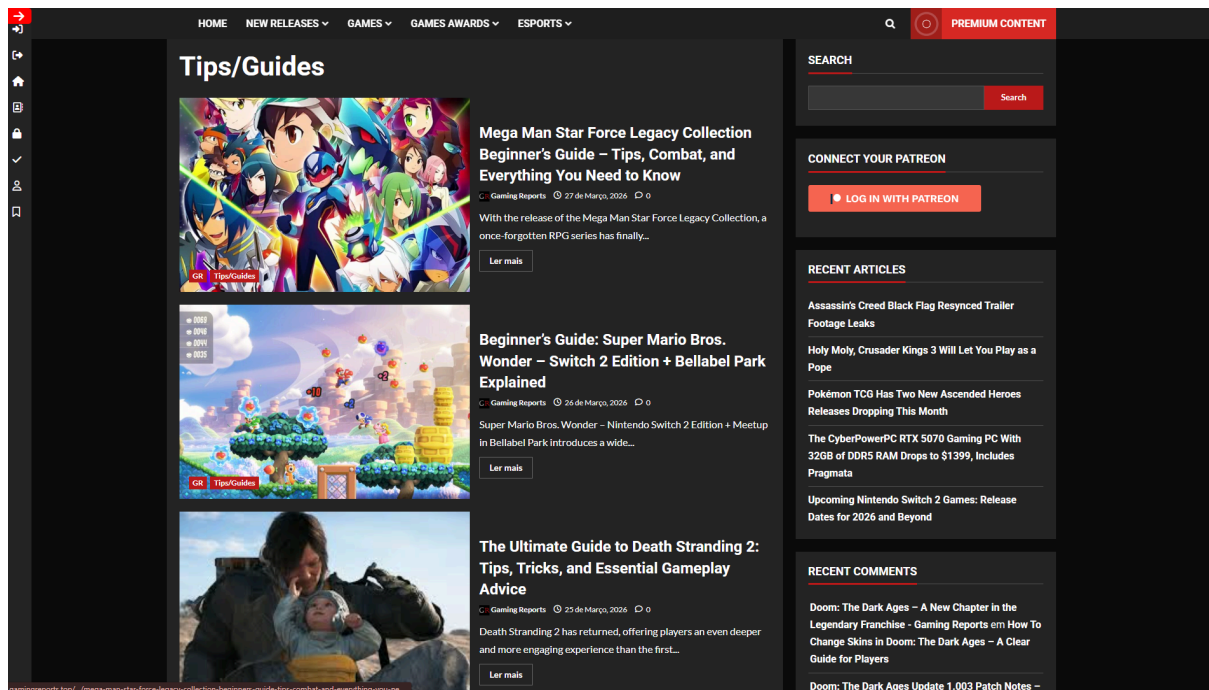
HOME NEW RELEASES GAMES GAMES AWARDS ESPORTS PREMIUM CONTENT

Tips/Guides

GR Tips/Guides

Mega Man Star Force Legacy Collection Beginner's Guide – Tips, Combat, and Everything You Need to Know

Gaming Reports 27 de Março, 2026 0

With the release of the Mega Man Star Force Legacy Collection, a once-forgotten RPG series has finally...

Ler mais

0089 0048 0044 0035

GR Tips/Guides

Beginner's Guide: Super Mario Bros. Wonder – Switch 2 Edition + Bellabel Park Explained

Gaming Reports 26 de Março, 2026 0

Super Mario Bros. Wonder – Nintendo Switch 2 Edition + Meetup in Bellabel Park introduces a wide...

Ler mais

The Ultimate Guide to Death Stranding 2: Tips, Tricks, and Essential Gameplay Advice

Gaming Reports 25 de Março, 2026 0

Death Stranding 2 has returned, offering players an even deeper and more engaging experience than the first...

Ler mais

SEARCH

Search

CONNECT YOUR PATREON

LOG IN WITH PATREON

RECENT ARTICLES

Assassin's Creed Black Flag Resynced Trailer Footage Leaks

Holy Moly, Crusader Kings 3 Will Let You Play as a Pope

Pokémon TCG Has Two New Ascended Heroes Releases Dropping This Month

The CyberPowerPC RTX 5070 Gaming PC With 32GB of DDR5 RAM Drops to $1399, Includes Pragmata

Upcoming Nintendo Switch 2 Games: Release Dates for 2026 and Beyond

RECENT COMMENTS

Doom: The Dark Ages – A New Chapter in the Legendary Franchise - Gaming Reports em How To Change Skins in Doom: The Dark Ages – A Clear Guide for Players

Doom: The Dark Ages Update 1.003 Patch Notes –

gamingreports.top/.../mega-man-star-force-legacy-collection-beginners-guide-tips-combat-and-everything-you-ne